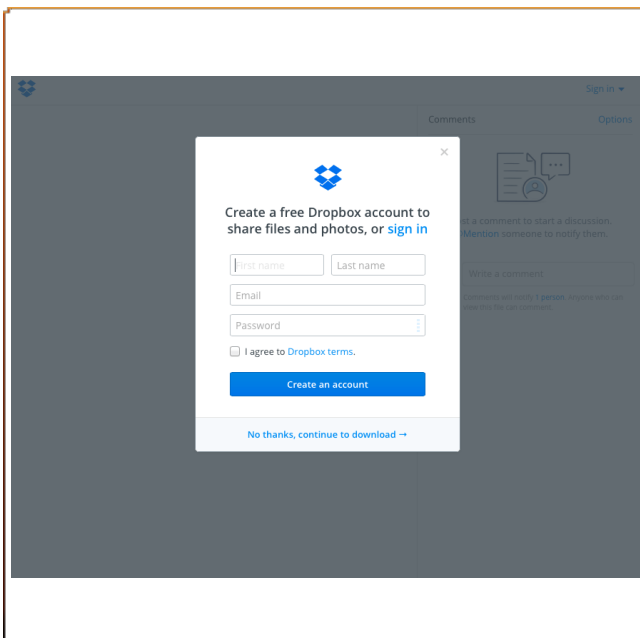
Sign in ▾

Comments Options

×

Create a free Dropbox account to share files and photos, or sign in

First name
Last name
Email
Password

I agree to Dropbox terms.

Create an account

No thanks, continue to download →

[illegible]st a comment to start a discussion. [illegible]Mention someone to notify them.

Write a comment

Comments will notify 1 person. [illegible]